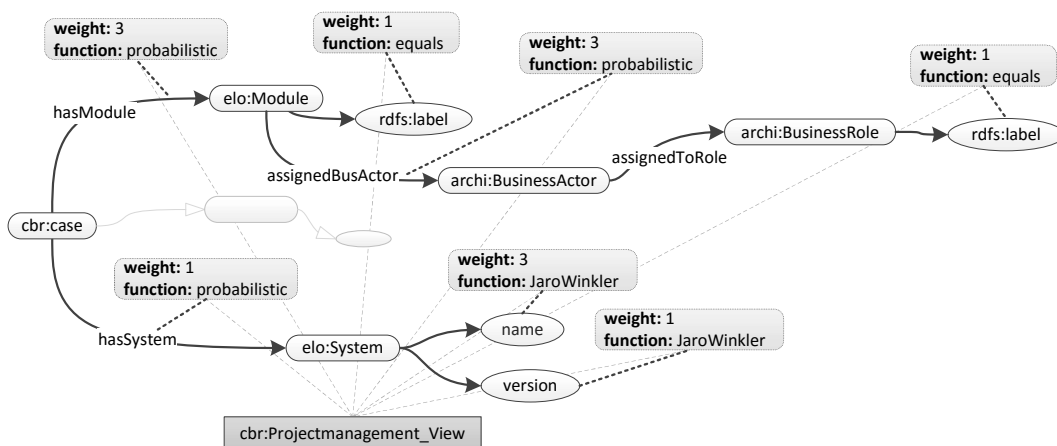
weight: 3
function: probabilistic

weight: 1
function: equals

weight: 3
function: probabilistic

weight: 1
function: equals

hasModule

elo:Module

rdfs:label

archi:BusinessRole

rdfs:label

assignedToRole

assignedBusActor

archi:BusinessActor

cbr:case

weight: 3
function: JaroWinkler

weight: 1
function: probabilistic

name

weight: 1
function: JaroWinkler

hasSystem

elo:System

version

cbr:Projectmanagement_View